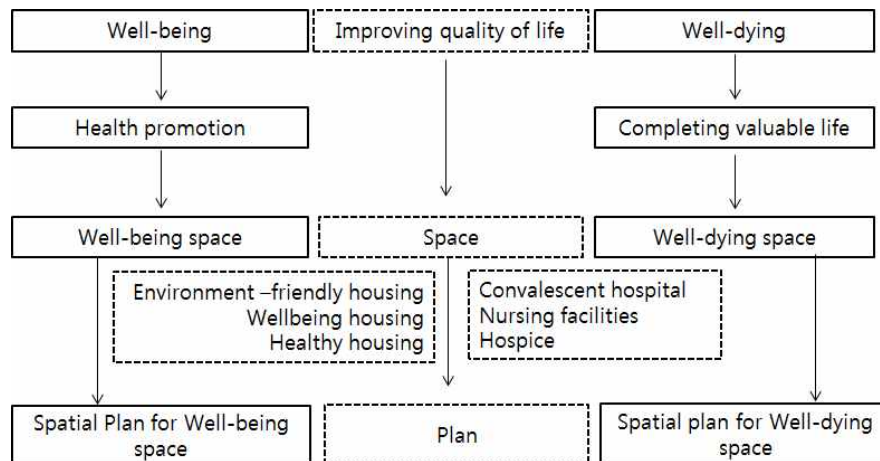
Well-being

Improving quality of life

Well-dying

Health promotion

Completing valuable life

Well-being space

Space

Well-dying space

Environment –friendly housing
Wellbeing housing
Healthy housing

Convalescent hospital
Nursing facilities
Hospice

Spatial Plan for Well-being space

Plan

Spatial plan for Well-dying space